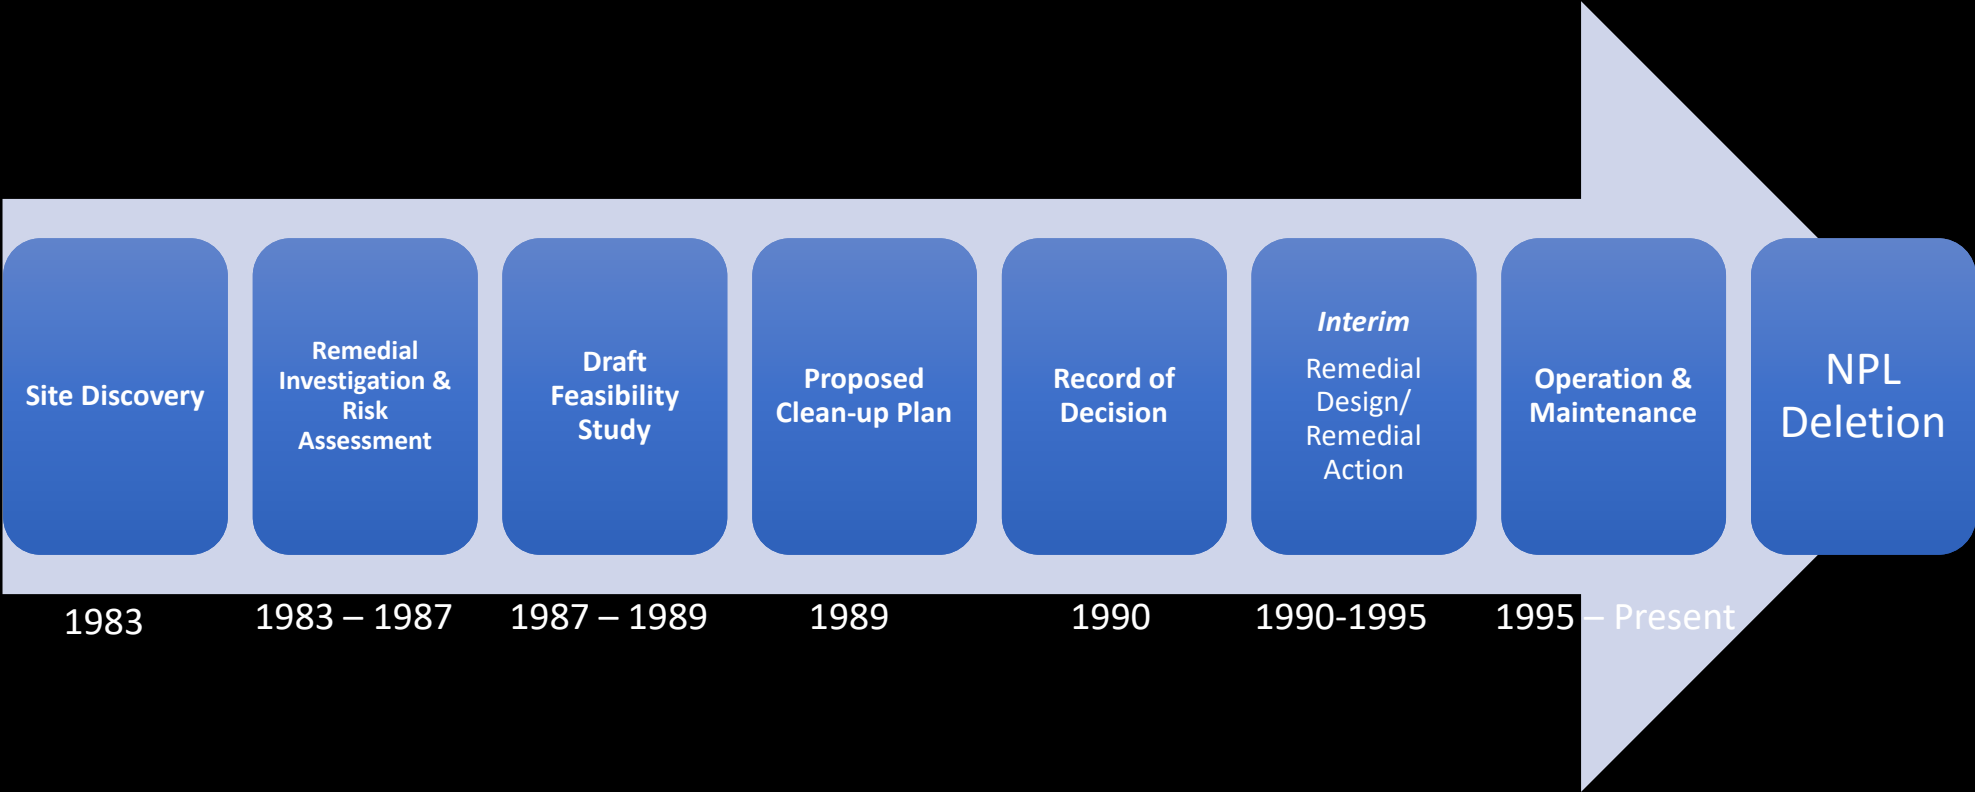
Site Discovery

1983

Remedial Investigation & Risk Assessment

1983 – 1987

Draft Feasibility Study

1987 – 1989

Proposed Clean-up Plan

1989

Record of Decision

1990

*Interim*

Remedial Design/ Remedial Action

1990-1995

Operation & Maintenance

1995 – Present

NPL Deletion